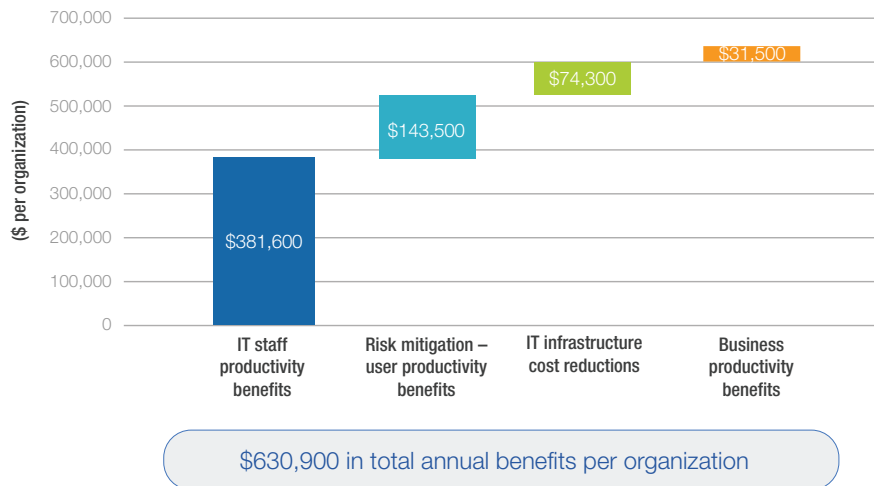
700,000
600,000
500,000
400,000
300,000
200,000
100,000
0

($ per organization)

$381,600
$143,500
$74,300
$31,500

IT staff productivity benefits

Risk mitigation – user productivity benefits

IT infrastructure cost reductions

Business productivity benefits

$630,900 in total annual benefits per organization